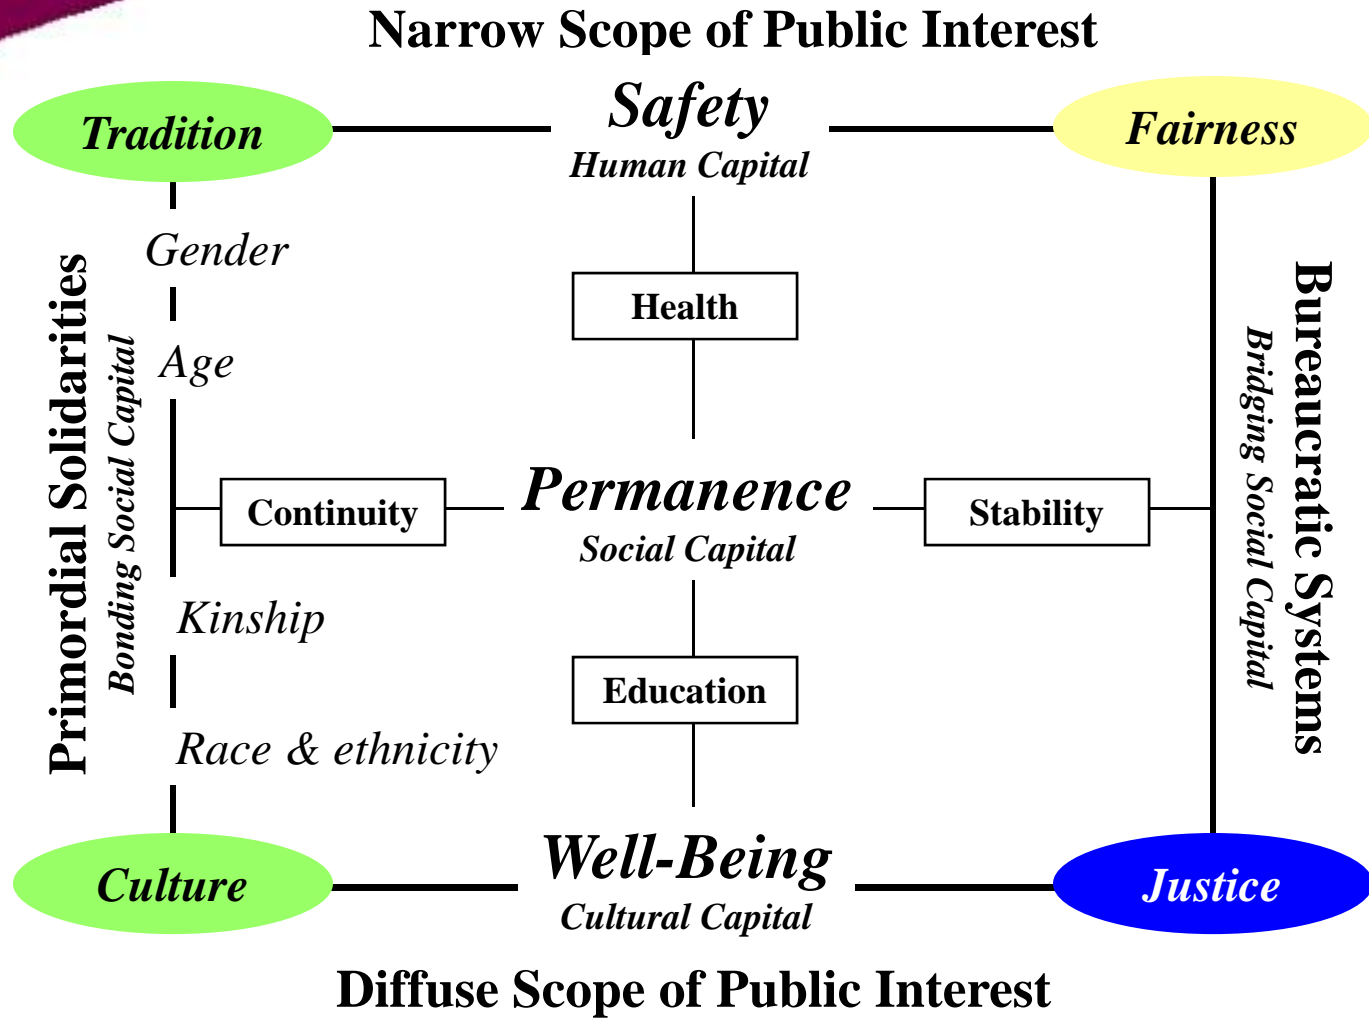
Narrow Scope of Public Interest

Tradition

Safety
Human Capital

Fairness

Primordial Solidarities
Bonding Social Capital

Gender

Age

Health

Continuity

Permanence
Social Capital

Stability

Bureaucratic Systems
Bridging Social Capital

Kinship

Education

Race & ethnicity

Culture

Well-Being
Cultural Capital

Justice

Diffuse Scope of Public Interest